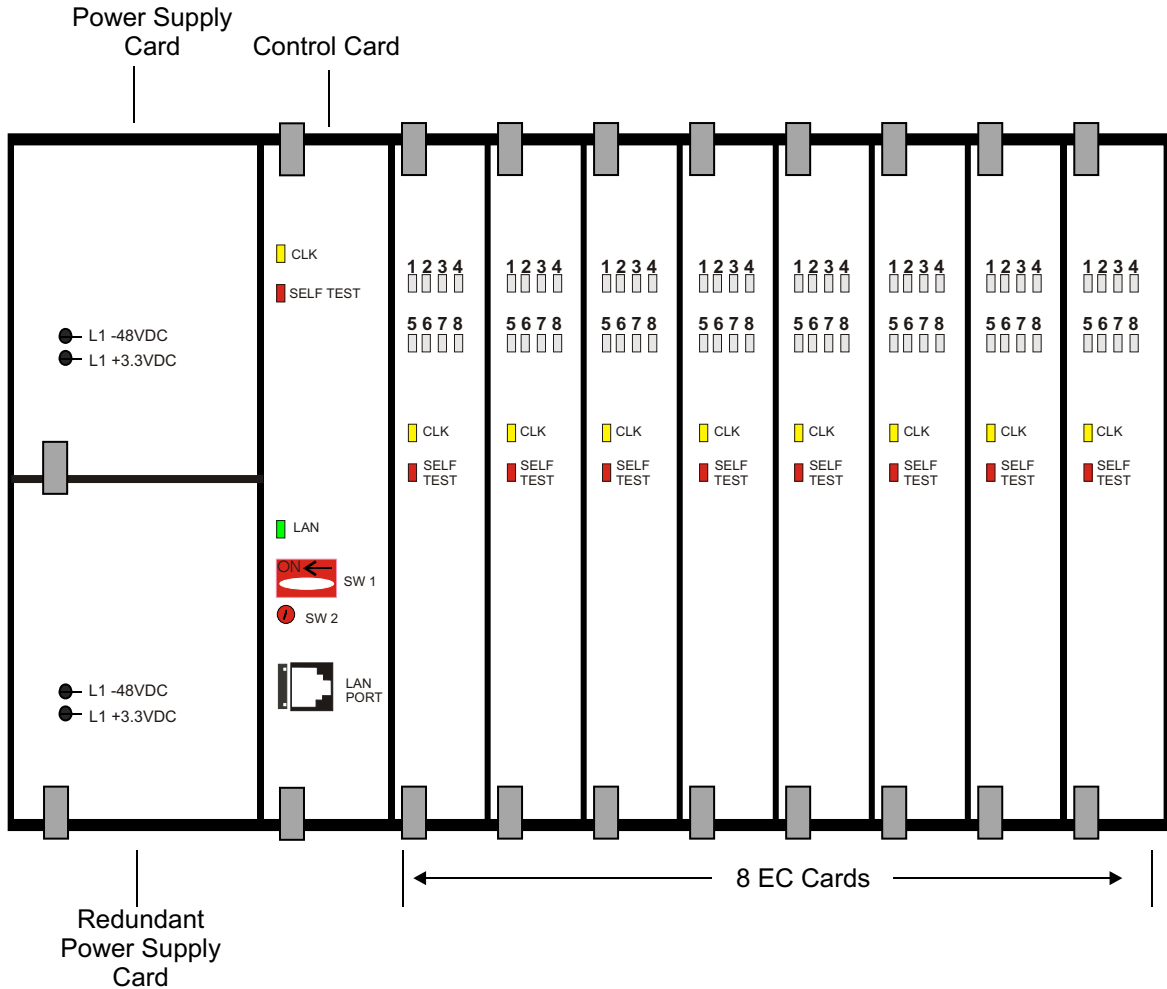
Power Supply Card

Control Card

CLK
SELF TEST

L1 -48VDC
L1 +3.3VDC

LAN
ON
SW 1
SW 2
LAN PORT

L1 -48VDC
L1 +3.3VDC

1 2 3 4
5 6 7 8
CLK
SELF TEST

1 2 3 4
5 6 7 8
CLK
SELF TEST

1 2 3 4
5 6 7 8
CLK
SELF TEST

1 2 3 4
5 6 7 8
CLK
SELF TEST

1 2 3 4
5 6 7 8
CLK
SELF TEST

1 2 3 4
5 6 7 8
CLK
SELF TEST

1 2 3 4
5 6 7 8
CLK
SELF TEST

1 2 3 4
5 6 7 8
CLK
SELF TEST

Redundant Power Supply Card

8 EC Cards